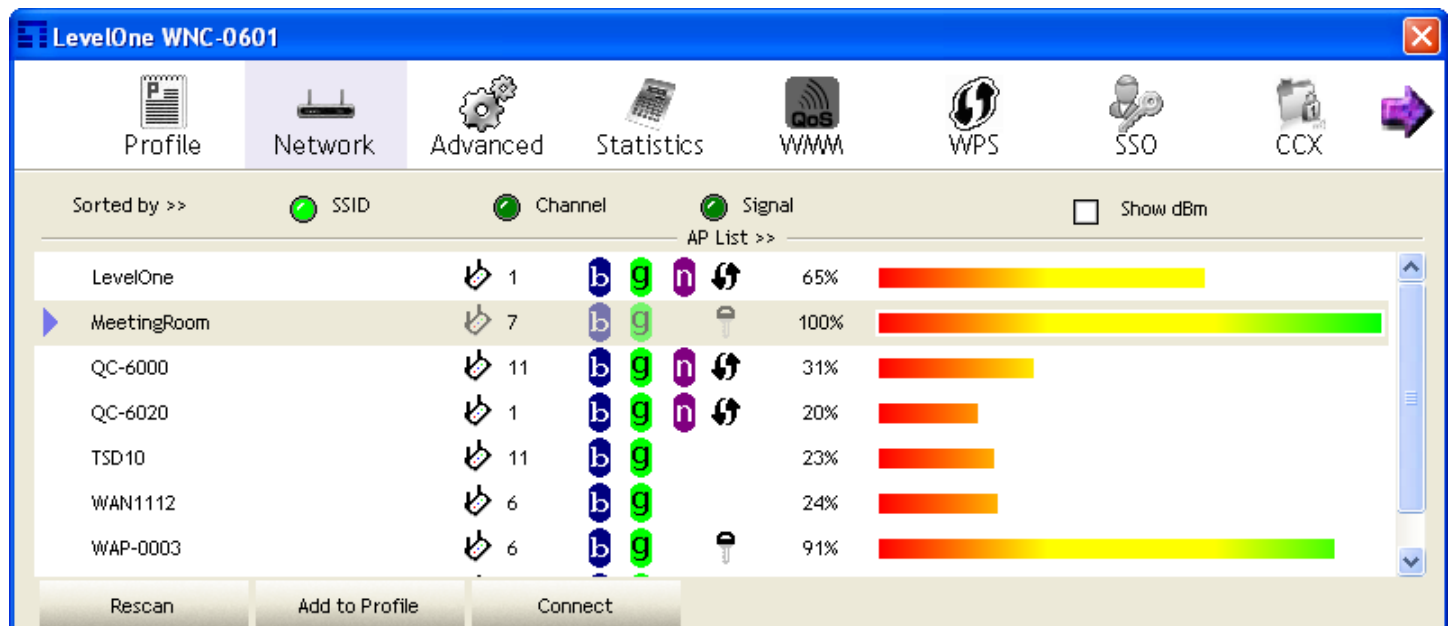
LevelOne WNC-0601

Profile Network Advanced Statistics QoS WMM WPS SSO CCX

Sorted by >> SSID Channel Signal Show dBm

AP List >>

| | | | |
|---|---|---|---|
| LevelOne | 1 | b g n | 65% |
| MeetingRoom | 7 | b g | 100% |
| QC-6000 | 11 | b g n | 31% |
| QC-6020 | 1 | b g n | 20% |
| TSD10 | 11 | b g | 23% |
| WAN1112 | 6 | b g | 24% |
| WAP-0003 | 6 | b g | 91% |

Rescan Add to Profile Connect